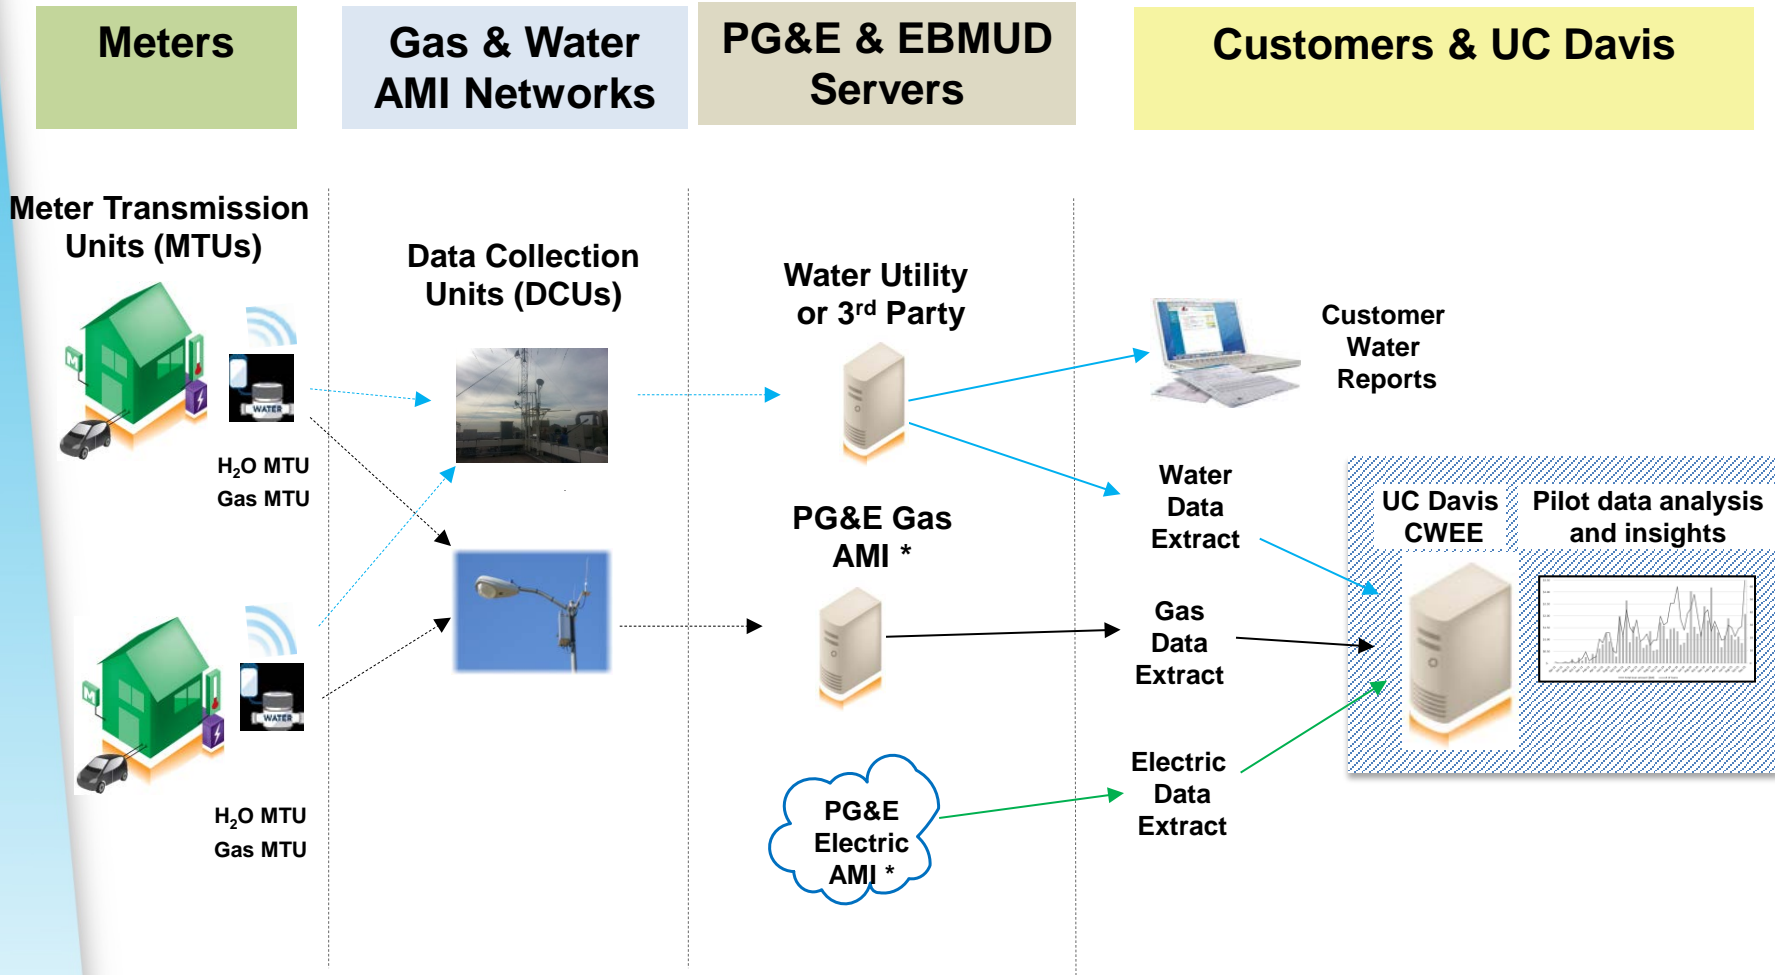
Meters

Gas & Water AMI Networks

PG&E & EBMUD Servers

Customers & UC Davis

Meter Transmission Units (MTUs)

WATER

$H_2O$ MTU
Gas MTU

WATER

$H_2O$ MTU
Gas MTU

Data Collection Units (DCUs)

Water Utility or 3$^{rd}$ Party

PG&E Gas AMI *

PG&E Electric AMI *

Customer Water Reports

Water Data Extract

Gas Data Extract

Electric Data Extract

UC Davis CWEE

Pilot data analysis and insights